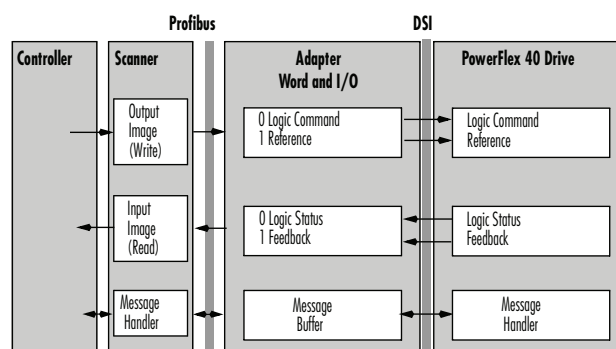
Profibus

DSI

Controller

Scanner

Adapter
Word and I/O

PowerFlex 40 Drive

Output
Image
(Write)

0 Logic Command
1 Reference

Logic Command
Reference

Input
Image
(Read)

0 Logic Status
1 Feedback

Logic Status
Feedback

Message
Handler

Message
Buffer

Message
Handler